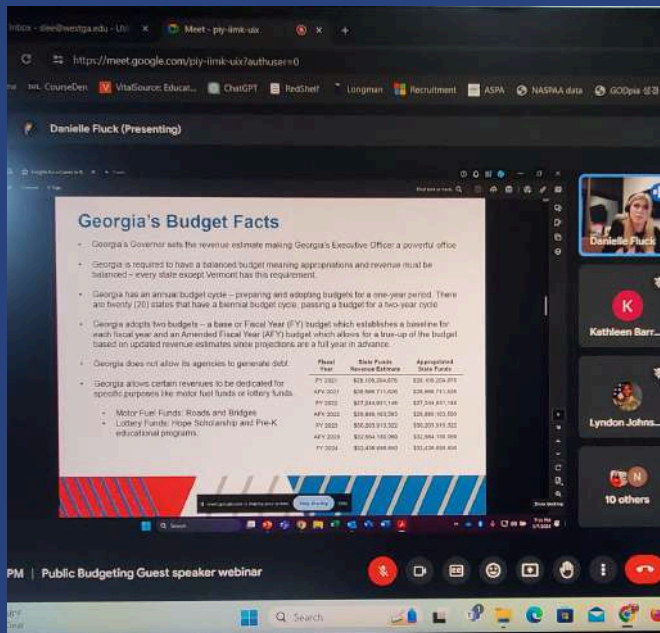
Inbox - dlee@westga.edu - Uni
Meet - piy-iimk-uix
https://meet.google.com/piy-iimk-uix?authuser=0
CourseDen
VitalSource: Educat...
ChatGPT
RedShelf
Longman
Recruitment
ASPA
NASPAA data
GODpia

Danielle Fluck (Presenting)

Georgia's Budget Facts

• Georgia's Governor sets the revenue estimate making Georgia's Executive Officer a powerful office

• Georgia is required to have a balanced budget meaning appropriations and revenue must be balanced – every state except Vermont has this requirement.

• Georgia has an annual budget cycle – preparing and adopting budgets for a one-year period. There are twenty (20) states that have a biennial budget cycle, passing a budget for a two-year cycle.

• Georgia adopts two budgets – a base or Fiscal Year (FY) budget which establishes a baseline for each fiscal year and an Amended Fiscal Year (AFY) budget which allows for a true-up of the budget based on updated revenue estimates since projections are a full year in advance.

• Georgia does not allow its agencies to generate debt.

• Georgia allows certain revenues to be dedicated for specific purposes like motor fuel funds or lottery funds.

• Motor Fuel Funds: Roads and Bridges
• Lottery Funds: Hope Scholarship and Pre-K educational programs.

| Fiscal Year | State Funds Revenue Estimate | Appropriated State Funds |
|---|---|---|
| FY 2021 | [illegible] | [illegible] |
| AFY 2021 | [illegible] | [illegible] |
| FY 2022 | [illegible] | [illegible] |
| AFY 2022 | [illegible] | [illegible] |
| FY 2023 | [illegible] | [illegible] |
| AFY 2023 | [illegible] | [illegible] |
| FY 2024 | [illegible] | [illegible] |

Stop sharing

Danielle Fluck
K
Kathleen Barr...
Lyndon Johns...
N
10 others

PM | Public Budgeting Guest speaker webinar

Search